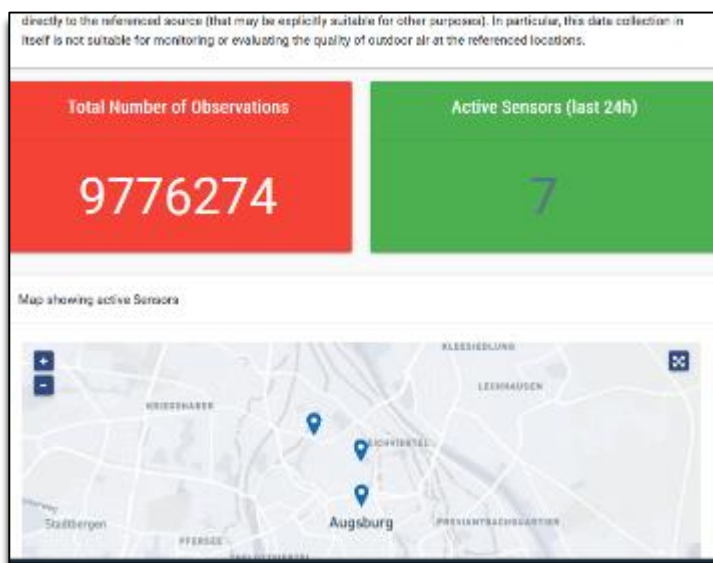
directly to the referenced source (that may be explicitly suitable for other purposes). In particular, this data collection in itself is not suitable for monitoring or evaluating the quality of outdoor air at the referenced locations.

Total Number of Observations

9776274

Active Sensors (last 24h)

7

Map showing active Sensors

+
-

KLEESIEDLUNG

LECHHAUSEN

KRIEGSHABER

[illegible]VIERTEL

Stadtbergen

Augsburg

PROVIANTBACHQUARTIER

PFERSEE

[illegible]VIERTEL